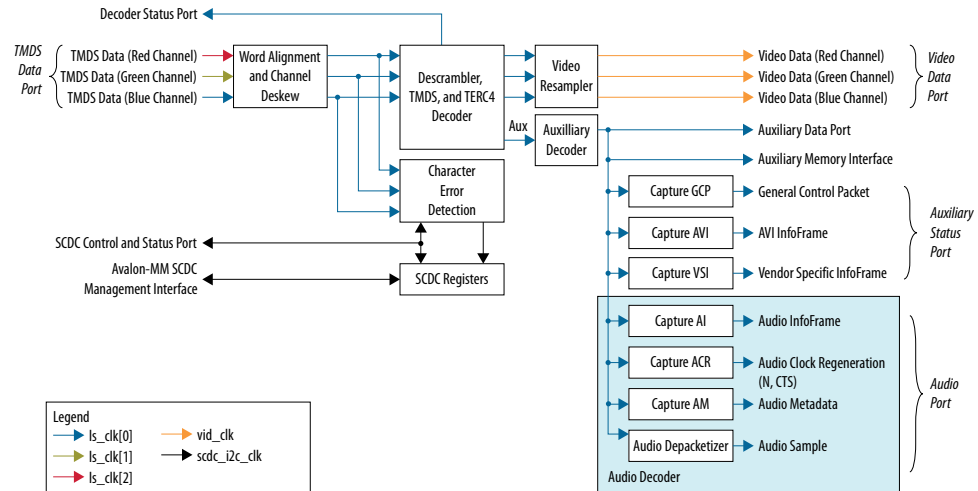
Decoder Status Port

TMDS Data Port

TMDS Data (Red Channel)
TMDS Data (Green Channel)
TMDS Data (Blue Channel)

Word Alignment and Channel Deskew

Descrambler, TMDS, and TERC4 Decoder

Video Resampler

Video Data (Red Channel)
Video Data (Green Channel)
Video Data (Blue Channel)

Video Data Port

Aux

Auxiliary Decoder

Auxiliary Data Port
Auxiliary Memory Interface

Character Error Detection

Capture GCP
General Control Packet
Capture AVI
AVI InfoFrame
Capture VSI
Vendor Specific InfoFrame

Auxiliary Status Port

SCDC Control and Status Port
Avalon-MM SCDC Management Interface
SCDC Registers

Capture AI
Audio InfoFrame
Capture ACR
Audio Clock Regeneration (N, CTS)
Capture AM
Audio Metadata
Audio Depacketizer
Audio Sample

Audio Port

Audio Decoder

Legend
ls_clk[0]
ls_clk[1]
ls_clk[2]
vid_clk
scdc_i2c_clk